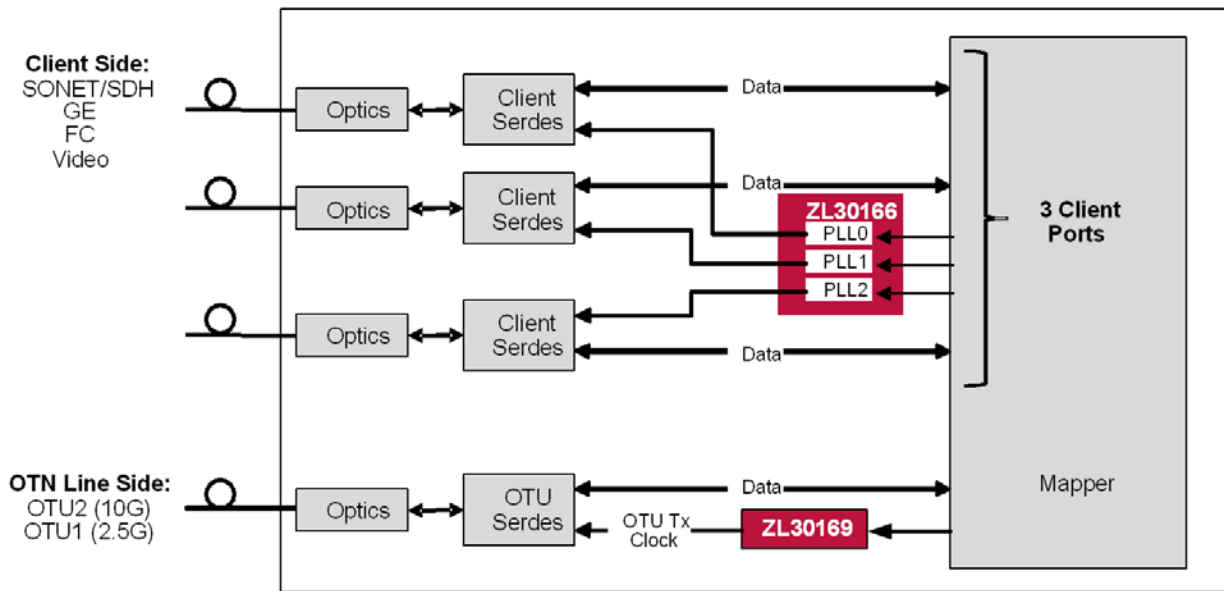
Client Side:
SONET/SDH
GE
FC
Video

Optics

Client Serdes

Data

Optics

Client Serdes

Data

ZL30166

PLL0

PLL1

PLL2

3 Client Ports

Optics

Client Serdes

Data

OTN Line Side:
OTU2 (10G)
OTU1 (2.5G)

Optics

OTU Serdes

Data

OTU Tx Clock

ZL30169

Mapper